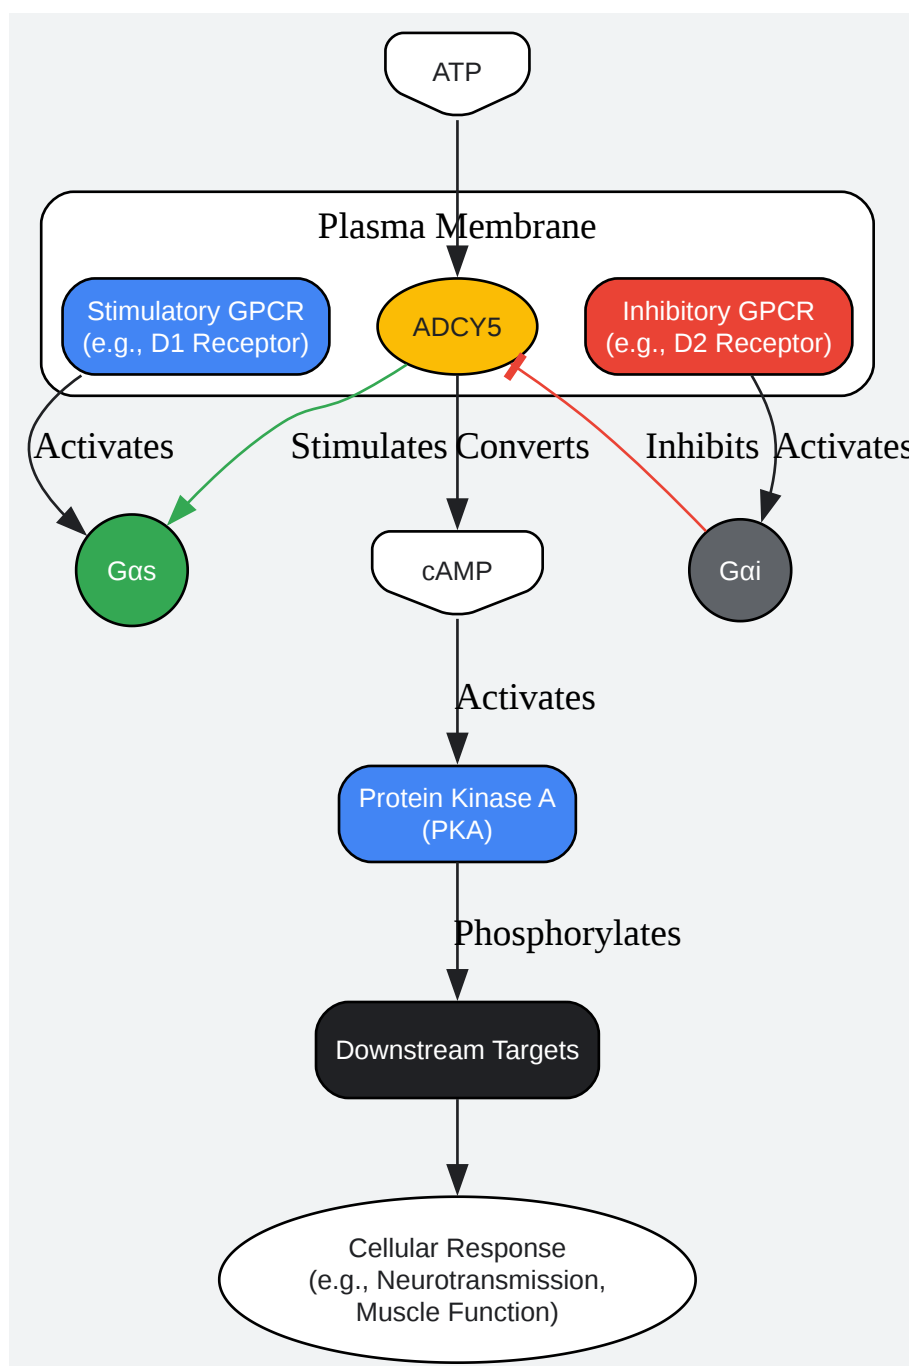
ATP

Plasma Membrane

Stimulatory GPCR
(e.g., D1 Receptor)

ADCY5

Inhibitory GPCR
(e.g., D2 Receptor)

Activates

Stimulates

Converts

Inhibits

Activates

Gαs

cAMP

Gαi

Activates

Protein Kinase A
(PKA)

Phosphorylates

Downstream Targets

Cellular Response
(e.g., Neurotransmission,
Muscle Function)